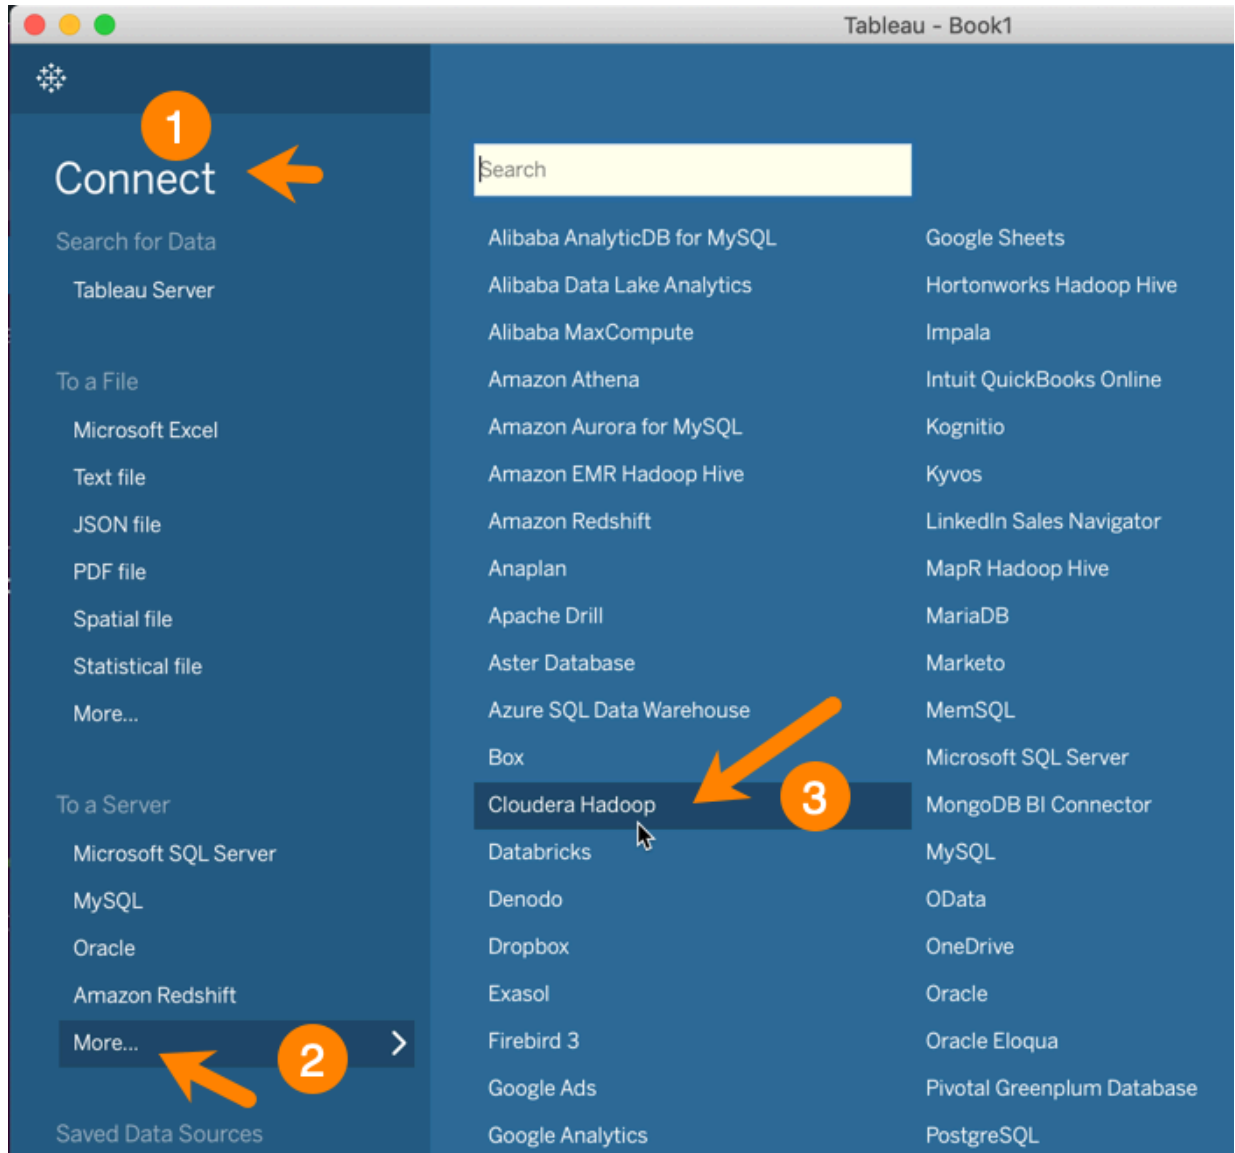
Tableau - Book1

1

Connect

Search for Data

Tableau Server

To a File

Microsoft Excel

Text file

JSON file

PDF file

Spatial file

Statistical file

More...

To a Server

Microsoft SQL Server

MySQL

Oracle

Amazon Redshift

More...

2

Saved Data Sources

Search

Alibaba AnalyticDB for MySQL
Alibaba Data Lake Analytics
Alibaba MaxCompute
Amazon Athena
Amazon Aurora for MySQL
Amazon EMR Hadoop Hive
Amazon Redshift
Anaplan
Apache Drill
Aster Database
Azure SQL Data Warehouse
Box
Cloudera Hadoop
3
Databricks
Denodo
Dropbox
Exasol
Firebird 3
Google Ads
Google Analytics

Google Sheets
Hortonworks Hadoop Hive
Impala
Intuit QuickBooks Online
Kognitio
Kyvos
LinkedIn Sales Navigator
MapR Hadoop Hive
MariaDB
Marketo
MemSQL
Microsoft SQL Server
MongoDB BI Connector
MySQL
OData
OneDrive
Oracle
Oracle Eloqua
Pivotal Greenplum Database
PostgreSQL